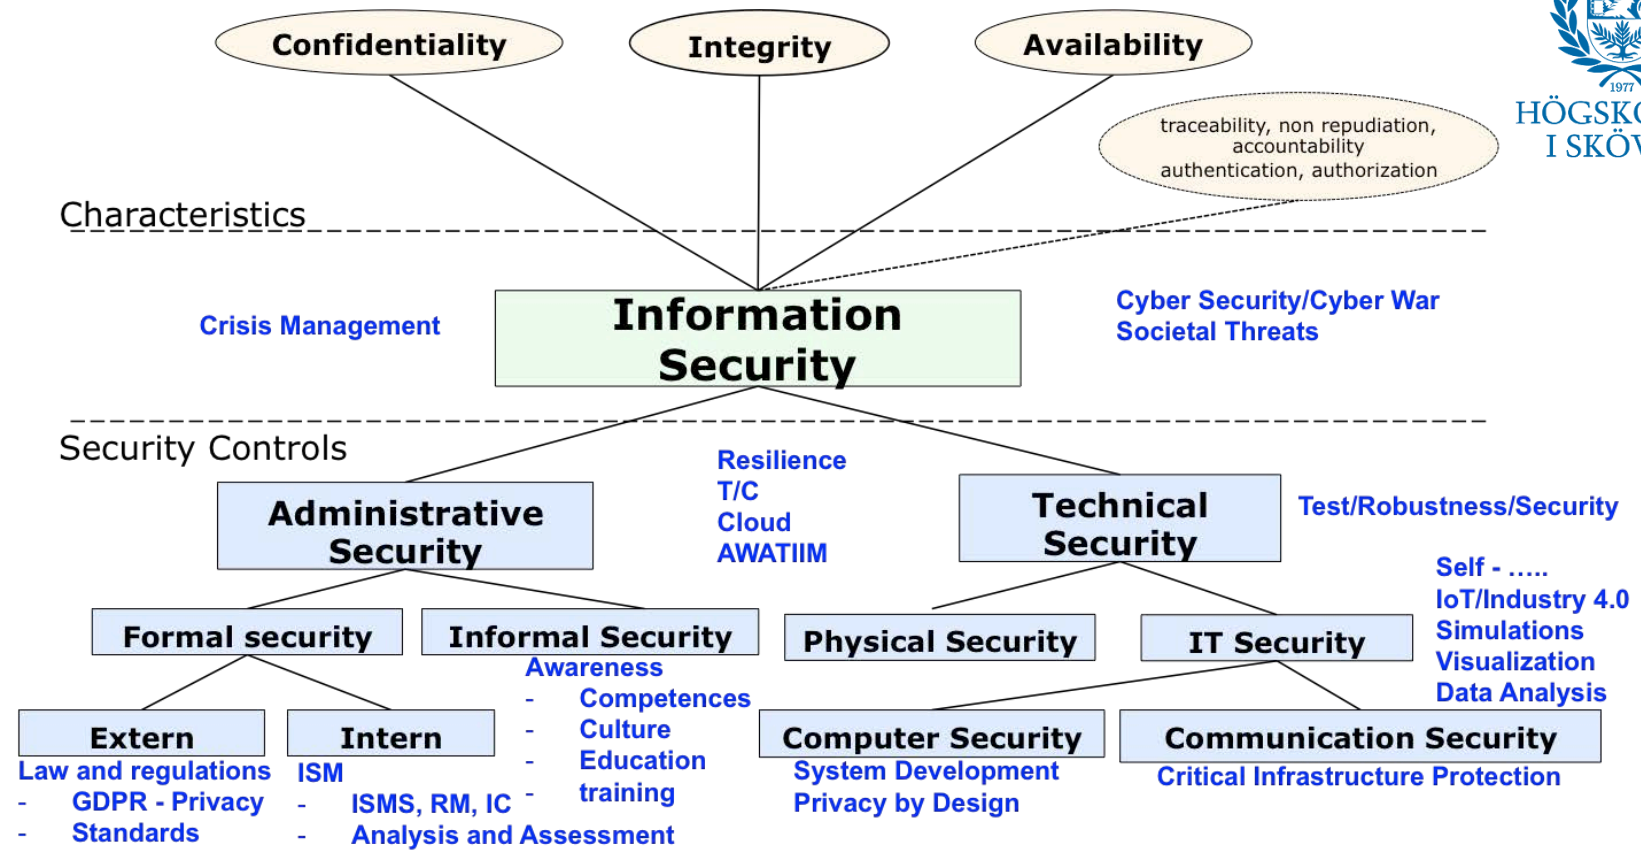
Confidentiality

Integrity

Availability

1977
HÖGSK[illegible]
I SKÖ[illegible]

traceability, non repudiation, accountability authentication, authorization

Characteristics

Crisis Management

Information Security

Cyber Security/Cyber War
Societal Threats

Security Controls

Resilience
T/C
Cloud
AWATIIM

Administrative Security

Technical Security

Test/Robustness/Security

Self - .....
IoT/Industry 4.0
Simulations
Visualization
Data Analysis

Formal security

Informal Security

Physical Security

IT Security

Awareness
- Competences
- Culture
- Education
- training

Extern

Intern

Computer Security

Communication Security

Law and regulations
- GDPR - Privacy
- Standards

ISM
- ISMS, RM, IC
- Analysis and Assessment

System Development
Privacy by Design

Critical Infrastructure Protection